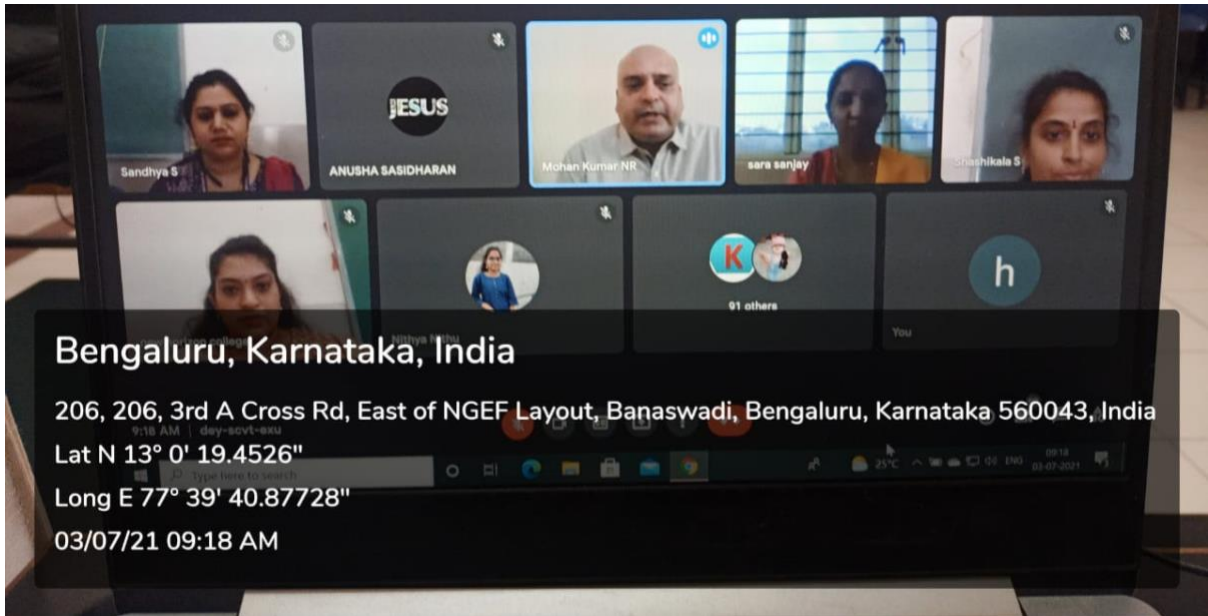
Sandhya S

JESUS

ANUSHA SASIDHARAN

Mohan Kumar NR

sara sanjay

Shashikala S

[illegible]

Nithya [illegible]

K

91 others

h

You

Bengaluru, Karnataka, India

206, 206, 3rd A Cross Rd, East of NGEF Layout, Banaswadi, Bengaluru, Karnataka 560043, India

9:18 AM | dey-sovt-exu

Lat N 13° 0' 19.4526"

Type here to search

25°C ENG 09:18 03-07-2021

Long E 77° 39' 40.87728"

03/07/21 09:18 AM